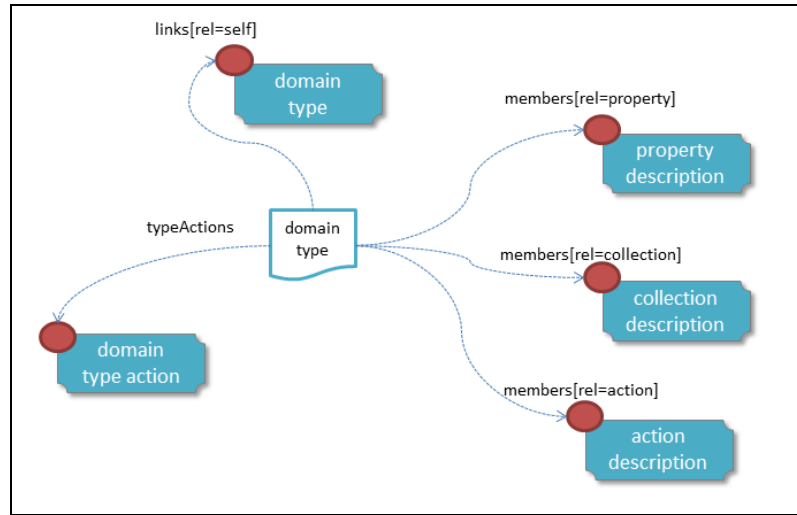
links[rel=self]

domain type

members[rel=property]

property description

typeActions

domain type

members[rel=collection]

collection description

domain type action

members[rel=action]

action description